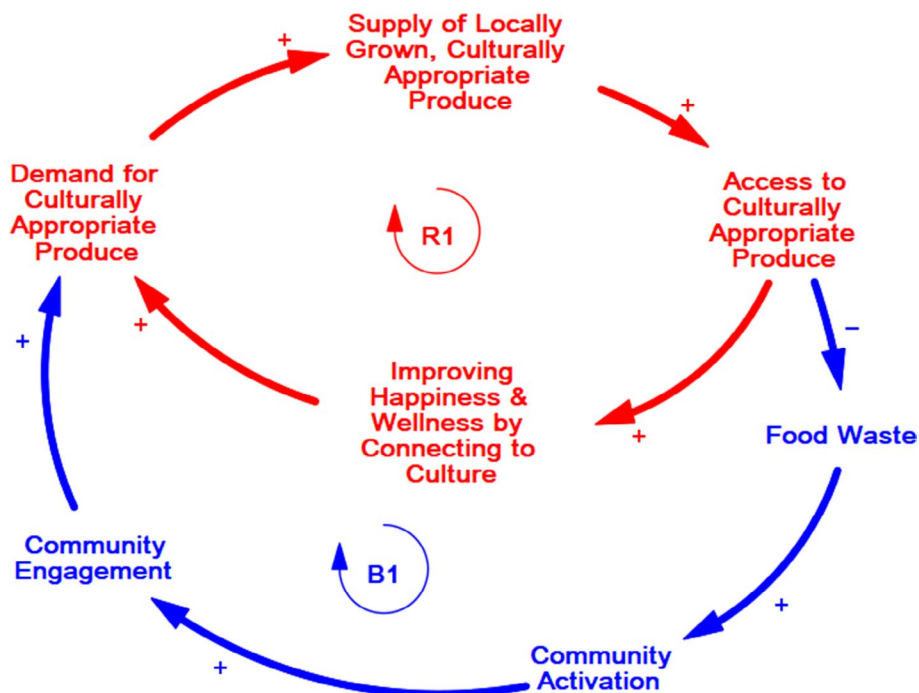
+

Supply of Locally Grown, Culturally Appropriate Produce

+

Demand for Culturally Appropriate Produce

R1

Access to Culturally Appropriate Produce

+

+

−

Improving Happiness & Wellness by Connecting to Culture

+

Food Waste

Community Engagement

B1

+

+

Community Activation